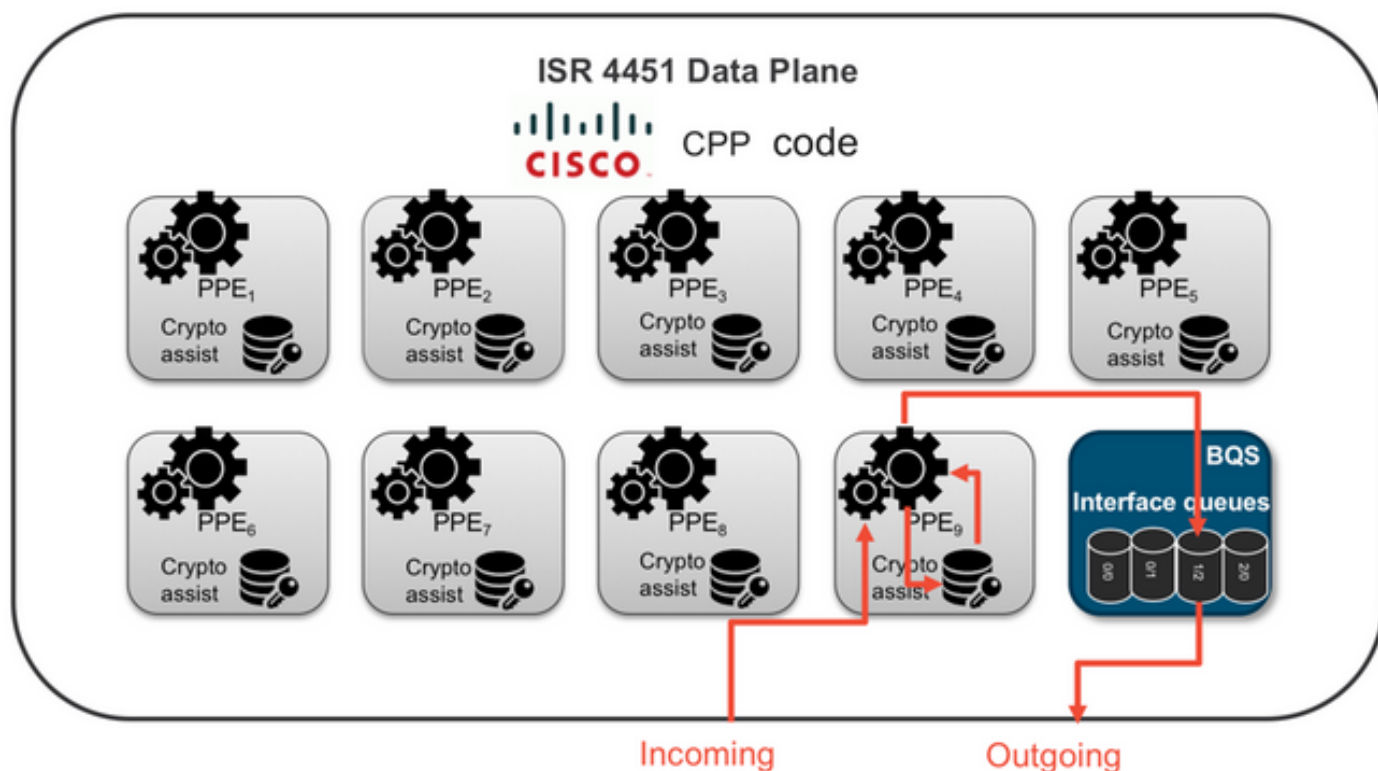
ISR 4451 Data Plane

CISCO CPP code

$PPE_1$
Crypto assist

$PPE_2$
Crypto assist

$PPE_3$
Crypto assist

$PPE_4$
Crypto assist

$PPE_5$
Crypto assist

$PPE_6$
Crypto assist

$PPE_7$
Crypto assist

$PPE_8$
Crypto assist

$PPE_9$
Crypto assist

BQS
Interface queues
0/0
0/1
1/2
2/0

Incoming

Outgoing